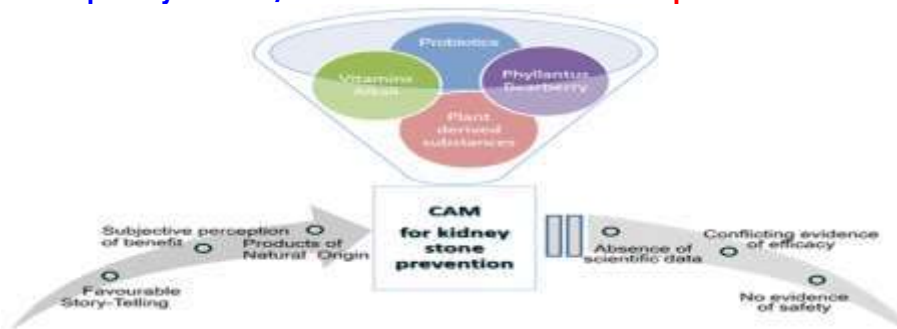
Probiotics

Vitamins Alkas

Phyllantus Bearberry

Plant derived substances

CAM for kidney stone prevention

Favourable Story-Telling

Subjective perception of benefit

Products of Natural Origin

Absence of scientific data

Conflicting evidence of efficacy

No evidence of safety